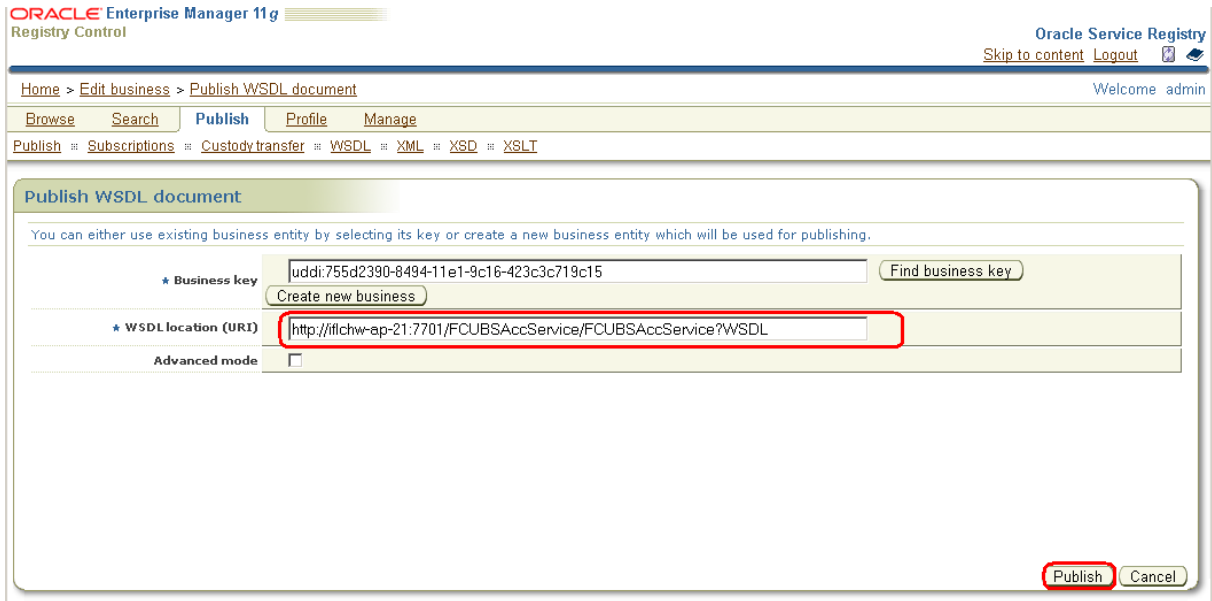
ORACLE Enterprise Manager 11g
Registry Control

Oracle Service Registry
Skip to content Logout

Home > Edit business > Publish WSDL document

Welcome admin

Browse Search Publish Profile Manage

Publish Subscriptions Custody transfer WSDL XML XSD XSLT

Publish WSDL document

You can either use existing business entity by selecting its key or create a new business entity which will be used for publishing.

* Business key uddi:755d2390-8494-11e1-9c16-423c3c719c15 Find business key
Create new business

* WSDL location (URI) http://iflchw-ap-21:7701/FCUBSAccService/FCUBSAccService?WSDL

Advanced mode

Publish Cancel